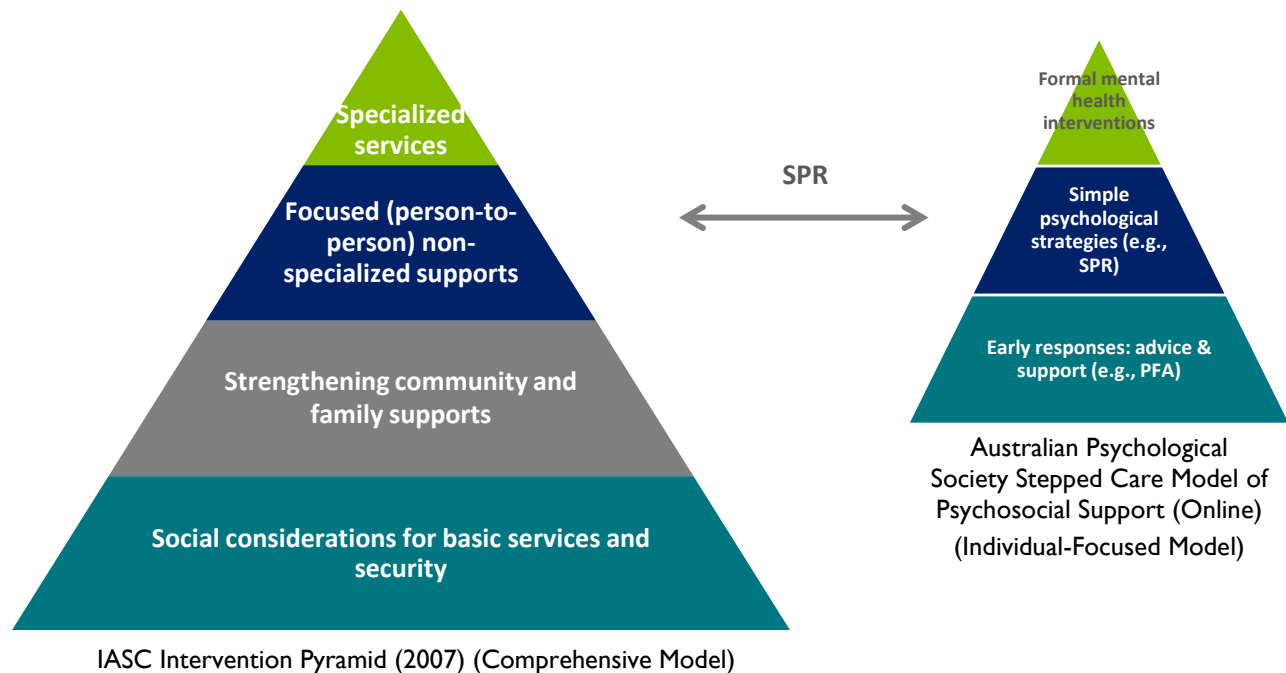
Specialized services

Focused (person-to-person) non-specialized supports

Strengthening community and family supports

Social considerations for basic services and security

IASC Intervention Pyramid (2007) (Comprehensive Model)

SPR

Formal mental health interventions

Simple psychological strategies (e.g., SPR)

Early responses: advice & support (e.g., PFA)

Australian Psychological Society Stepped Care Model of Psychosocial Support (Online)
(Individual-Focused Model)